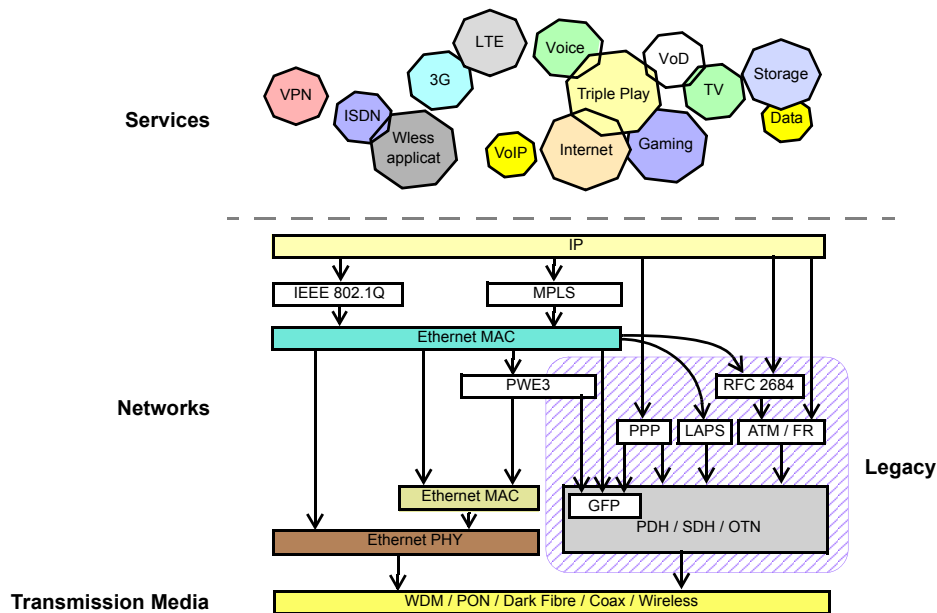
Services

VPN
ISDN
3G
LTE
Wless applicat
Voice
VoD
Triple Play
TV
Storage
Data
VoIP
Internet
Gaming

IP
IEEE 802.1Q
MPLS
Ethernet MAC
PWE3
RFC 2684

Networks

PPP
LAPS
ATM / FR

Legacy

Ethernet MAC
GFP
PDH / SDH / OTN
Ethernet PHY

Transmission Media
WDM / PON / Dark Fibre / Coax / Wireless